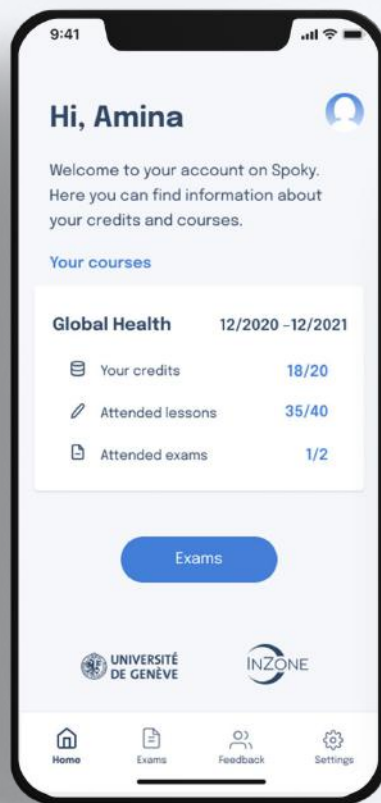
9:41

Hi, Amina

Welcome to your account on Spoky. Here you can find information about your credits and courses.

Your courses

Global Health 12/2020 -12/2021

Your credits 18/20

Attended lessons 35/40

Attended exams 1/2

Exams

UNIVERSITÉ DE GENÈVE

INZONE

Home Exams Feedback Settings